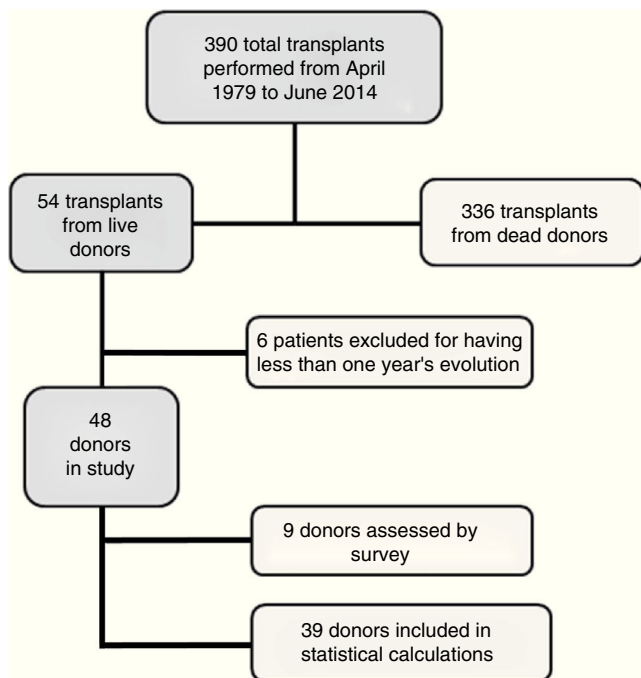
390 total transplants performed from April 1979 to June 2014

54 transplants from live donors

336 transplants from dead donors

6 patients excluded for having less than one year's evolution

48 donors in study

9 donors assessed by survey

39 donors included in statistical calculations